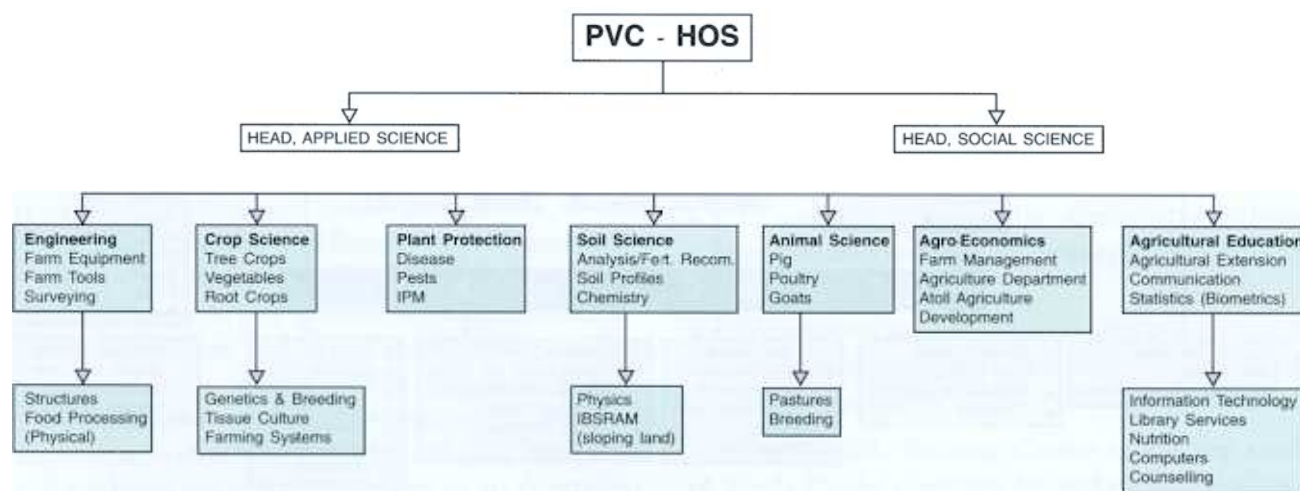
PVC - HOS

HEAD, APPLIED SCIENCE

HEAD, SOCIAL SCIENCE

Engineering
Farm Equipment
Farm Tools
Surveying

Structures
Food Processing
(Physical)

Crop Science
Tree Crops
Vegetables
Root Crops

Genetics & Breeding
Tissue Culture
Farming Systems

Plant Protection
Disease
Pests
IPM

Soil Science
Analysis/Fert. Recom.
Soil Profiles
Chemistry

Physics
IBSRAM
(sloping land)

Animal Science
Pig
Poultry
Goats

Pastures
Breeding

Agro-Economics
Farm Management
Agriculture Department
Atoll Agriculture
Development

Agricultural Educatio
Agricultural Extension
Communication
Statistics (Biometrics)

Information Technology
Library Services
Nutrition
Computers
Counselling